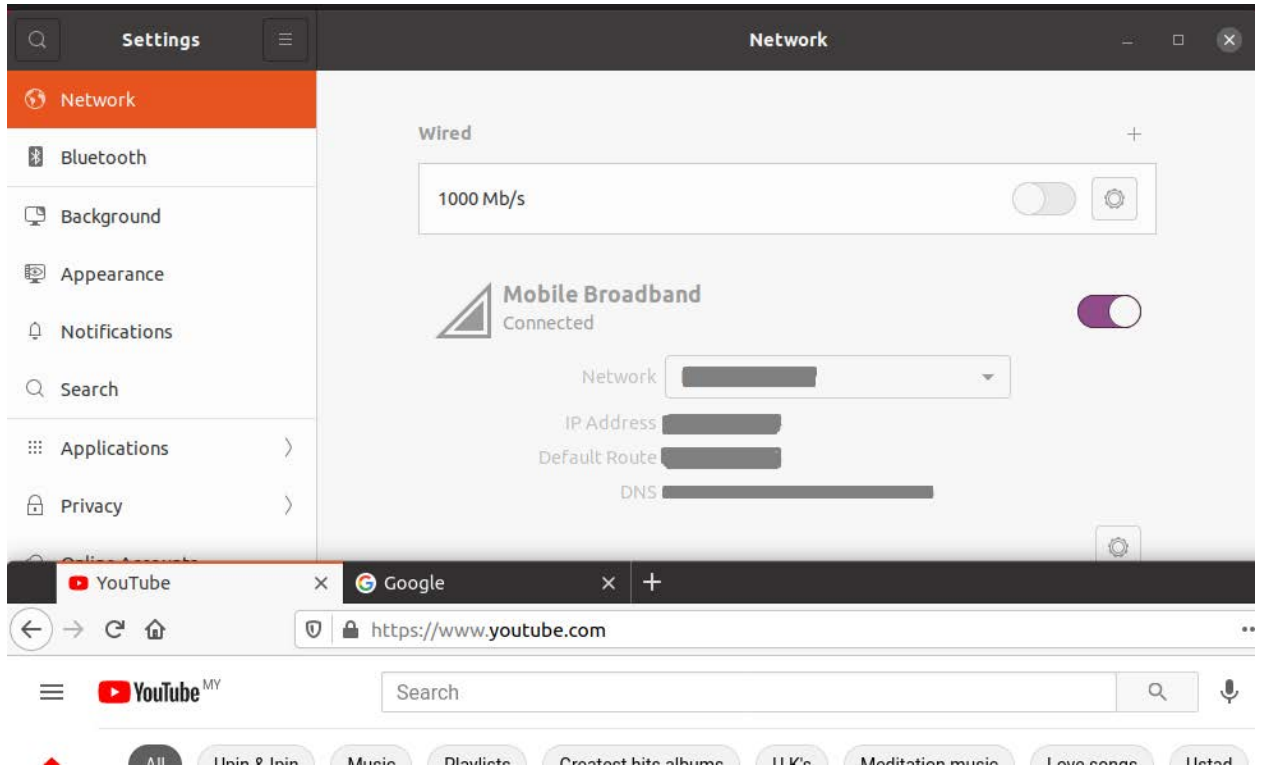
Settings

Network

Network

Bluetooth

Background

Appearance

Notifications

Search

Applications

Privacy

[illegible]

Wired

+

1000 Mb/s

Mobile Broadband

Connected

Network

IP Address

Default Route

DNS

YouTube

Google

+

https://www.youtube.com

YouTube MY

Search

All

Upin & Ipin

Music

Playlists

Greatest hits albums

U.K's

Meditation music

Love songs

Ustad